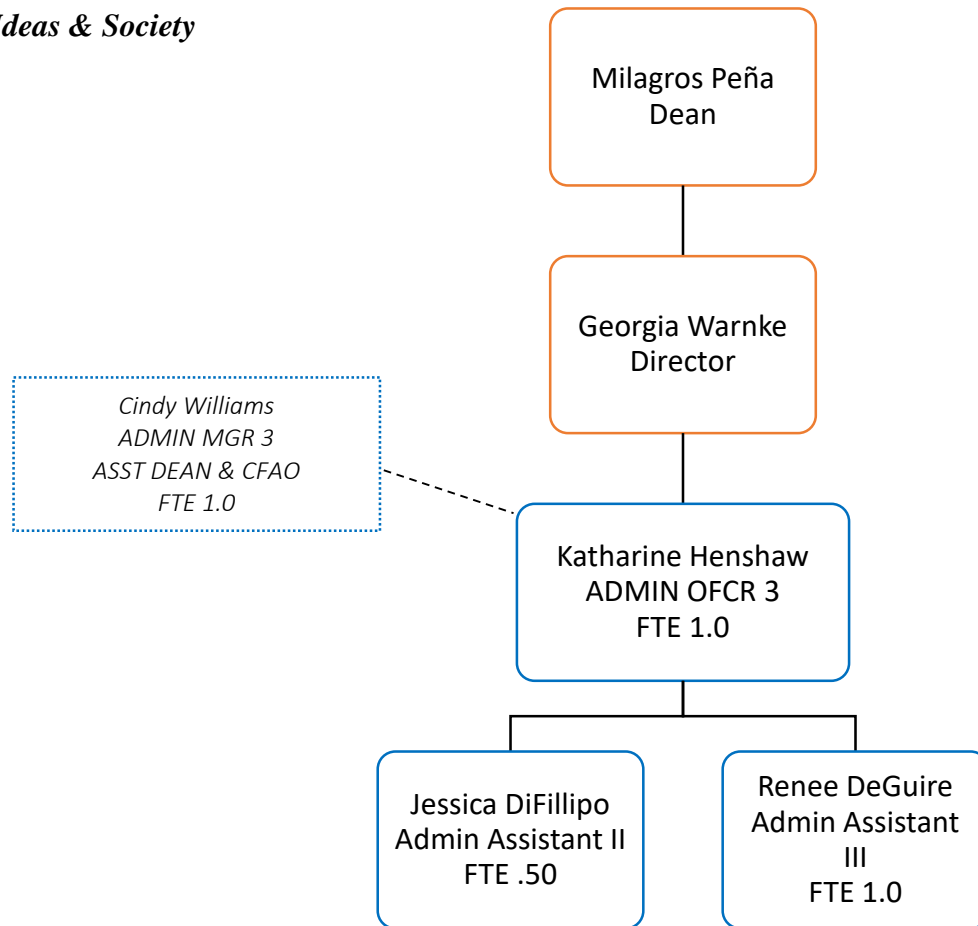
Ideas & Society

Milagros Peña
Dean

Georgia Warnke
Director

Cindy Williams
ADMIN MGR 3
ASST DEAN & CFAO
FTE 1.0

Katharine Henshaw
ADMIN OFCR 3
FTE 1.0

Jessica DiFillipo
Admin Assistant II
FTE .50

Renee DeGuire
Admin Assistant III
FTE 1.0